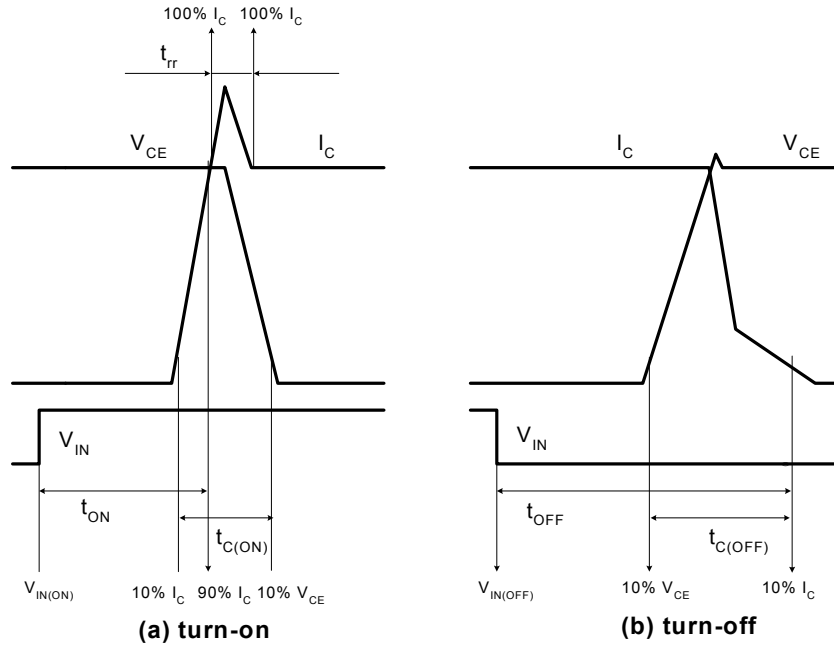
$100\%\ I_C$ $100\%\ I_C$

$t_{rr}$

$V_{CE}$ $I_C$

$V_{IN}$

$t_{ON}$

$t_{C(ON)}$

$V_{IN(ON)}$ $10\%\ I_C$ $90\%\ I_C$ $10\%\ V_{CE}$

**(a) turn-on**

$I_C$ $V_{CE}$

$V_{IN}$

$t_{OFF}$

$t_{C(OFF)}$

$V_{IN(OFF)}$ $10\%\ V_{CE}$ $10\%\ I_C$

**(b) turn-off**